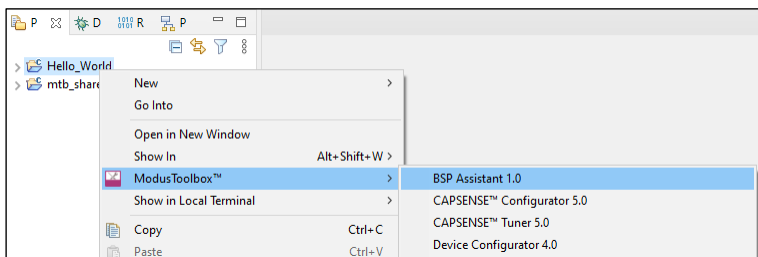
P D R P

Hello_World
mtb_share

New >
Go Into

Open in New Window
Show In Alt+Shift+W >

ModusToolbox™ >
Show in Local Terminal >

Copy Ctrl+C
Paste Ctrl+V

BSP Assistant 1.0
CAPSENSE™ Configurator 5.0
CAPSENSE™ Tuner 5.0
Device Configurator 4.0